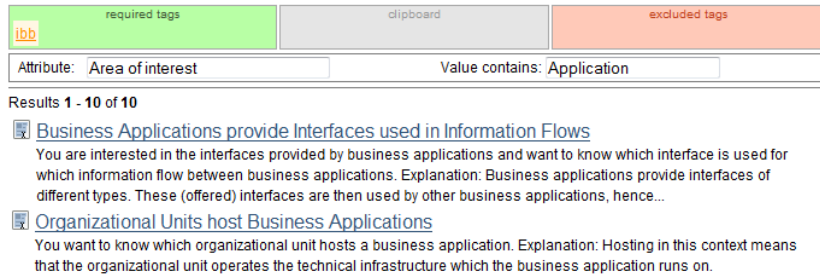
required tags
ibb

clipboard

excluded tags

Attribute: Area of interest

Value contains: Application

Results **1** - **10** of **10**

Business Applications provide Interfaces used in Information Flows

You are interested in the interfaces provided by business applications and want to know which interface is used for which information flow between business applications. Explanation: Business applications provide interfaces of different types. These (offered) interfaces are then used by other business applications, hence...

Organizational Units host Business Applications

You want to know which organizational unit hosts a business application. Explanation: Hosting in this context means that the organizational unit operates the technical infrastructure which the business application runs on.